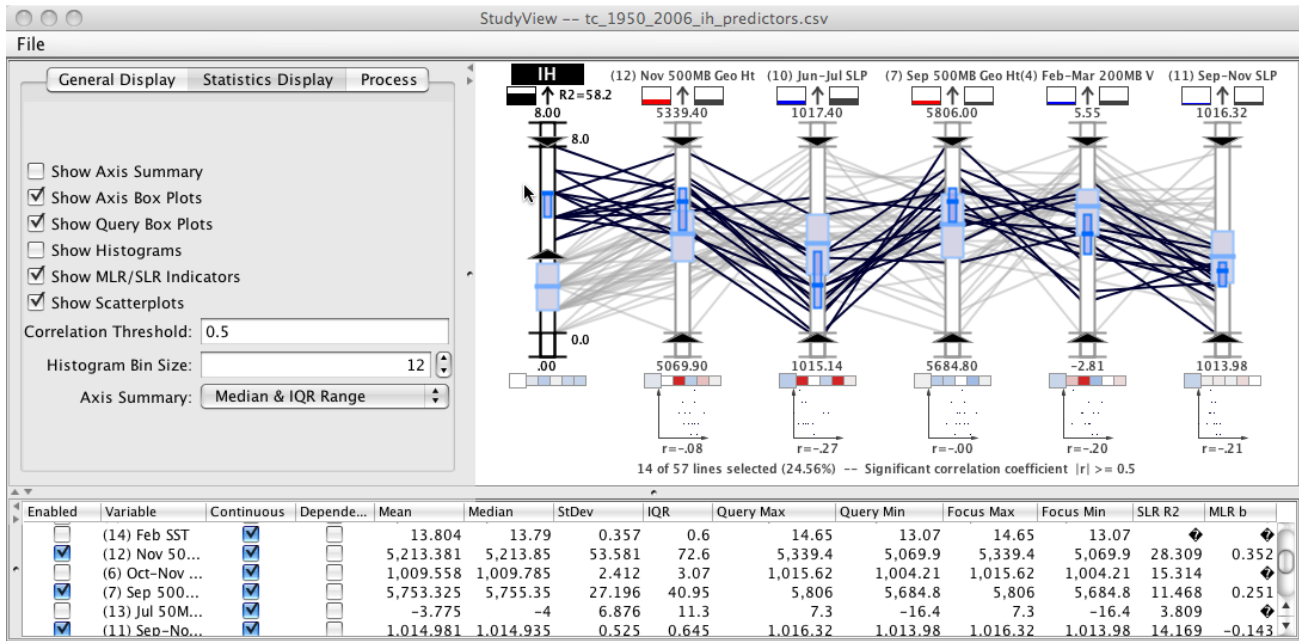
StudyView -- tc_1950_2006_ih_predictors.csv

File

General Display | Statistics Display | Process

Show Axis Summary
Show Axis Box Plots
Show Query Box Plots
Show Histograms
Show MLR/SLR Indicators
Show Scatterplots
Correlation Threshold: 0.5
Histogram Bin Size: 12
Axis Summary: Median & IQR Range

IH
R2=58.2
8.00
8.0
0.0
.00

(12) Nov 500MB Geo Ht
5339.40
5069.90
r=-.08

(10) Jun-Jul SLP
1017.40
1015.14
r=-.27

(7) Sep 500MB Geo Ht
5806.00
5684.80
r=-.00

(4) Feb-Mar 200MB V
5.55
-2.81
r=-.20

(11) Sep-Nov SLP
1016.32
1013.98
r=-.21

14 of 57 lines selected (24.56%) -- Significant correlation coefficient |r| >= 0.5

| Enabled | Variable | Continuous | Depende... | Mean | Median | StDev | IQR | Query Max | Query Min | Focus Max | Focus Min | SLR R2 | MLR b |
|---|---|---|---|---|---|---|---|---|---|---|---|---|---|
| ☐ | (14) Feb SST | ☑ | ☐ | 13.804 | 13.79 | 0.357 | 0.6 | 14.65 | 13.07 | 14.65 | 13.07 | � | � |
| ☑ | (12) Nov 50... | ☑ | ☐ | 5,213.381 | 5,213.85 | 53.581 | 72.6 | 5,339.4 | 5,069.9 | 5,339.4 | 5,069.9 | 28.309 | 0.352 |
| ☐ | (6) Oct-Nov ... | ☑ | ☐ | 1,009.558 | 1,009.785 | 2.412 | 3.07 | 1,015.62 | 1,004.21 | 1,015.62 | 1,004.21 | 15.314 | � |
| ☑ | (7) Sep 500... | ☑ | ☐ | 5,753.325 | 5,755.35 | 27.196 | 40.95 | 5,806 | 5,684.8 | 5,806 | 5,684.8 | 11.468 | 0.251 |
| ☐ | (13) Jul 50M... | ☑ | ☐ | -3.775 | -4 | 6.876 | 11.3 | 7.3 | -16.4 | 7.3 | -16.4 | 3.809 | � |
| ☑ | (11) Sep-No... | ☑ | ☐ | 1,014.981 | 1,014.935 | 0.525 | 0.645 | 1,016.32 | 1,013.98 | 1,016.32 | 1,013.98 | 14.169 | -0.143 |